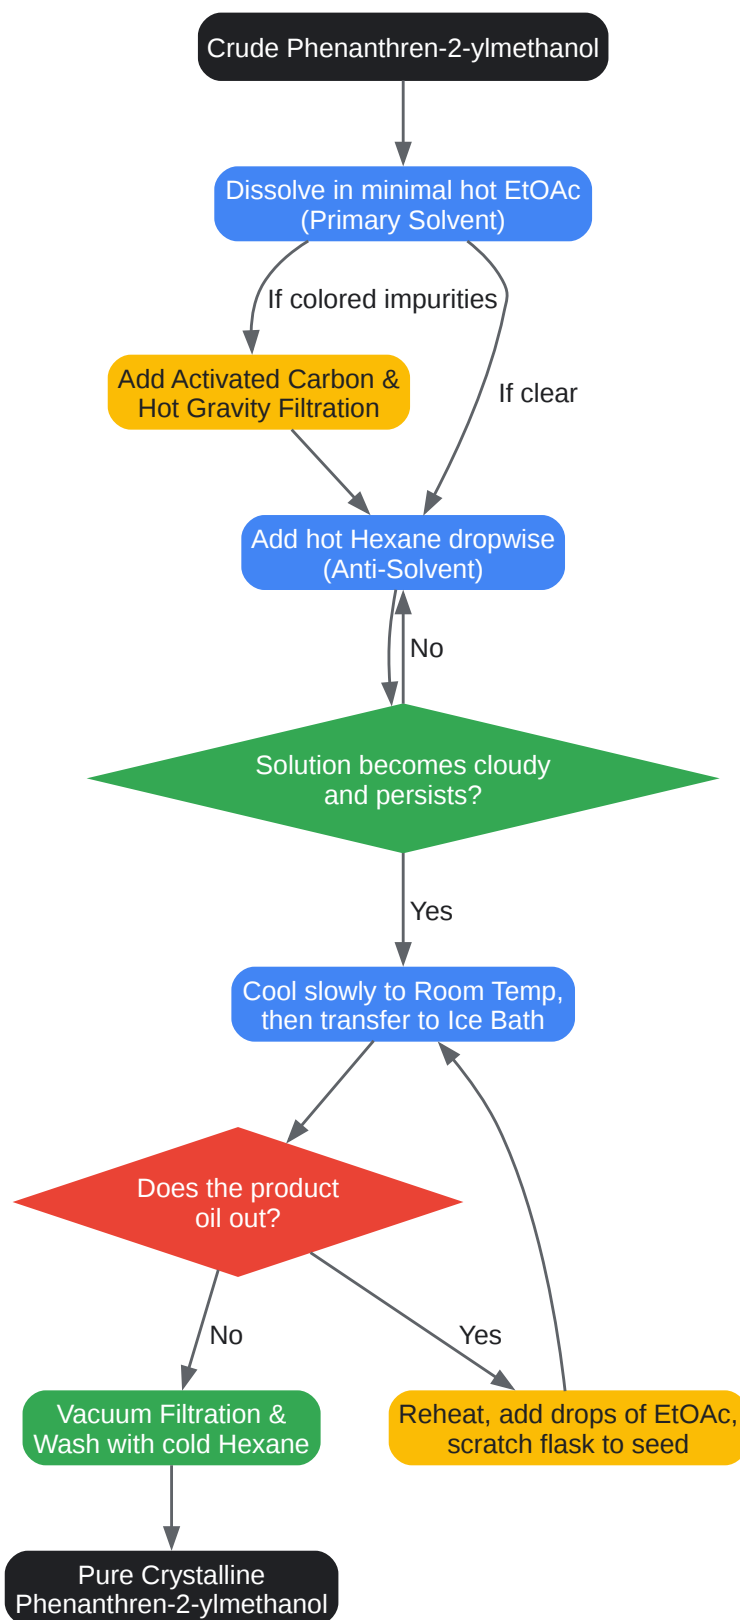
Crude Phenanthren-2-ylmethanol

Dissolve in minimal hot EtOAc (Primary Solvent)

If colored impurities

If clear

Add Activated Carbon & Hot Gravity Filtration

Add hot Hexane dropwise (Anti-Solvent)

No

Solution becomes cloudy and persists?

Yes

Cool slowly to Room Temp, then transfer to Ice Bath

Does the product oil out?

No

Yes

Vacuum Filtration & Wash with cold Hexane

Reheat, add drops of EtOAc, scratch flask to seed

Pure Crystalline Phenanthren-2-ylmethanol